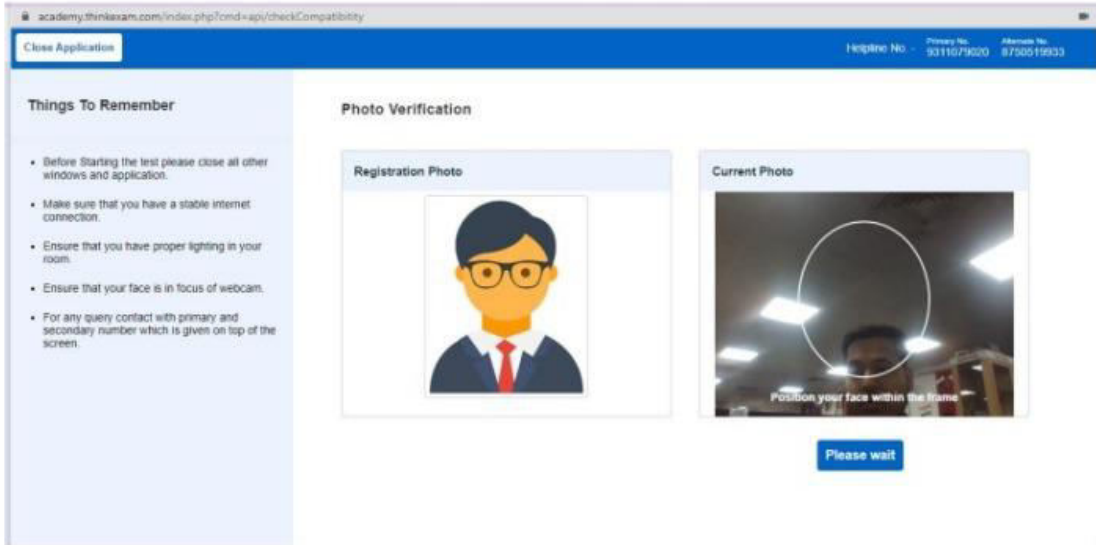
academy.thinkexam.com/index.php?cmd=api/checkCompatibility

Close Application

Helpline No. - Primary No. 9311079020 Alternate No. 8750519933

Things To Remember

- Before Starting the test please close all other windows and application.
- Make sure that you have a stable internet connection.
- Ensure that you have proper lighting in your room.
- Ensure that your face is in focus of webcam.
- For any query contact with primary and secondary number which is given on top of the screen.

Photo Verification

Registration Photo

Current Photo

Position your face within the frame

Please wait